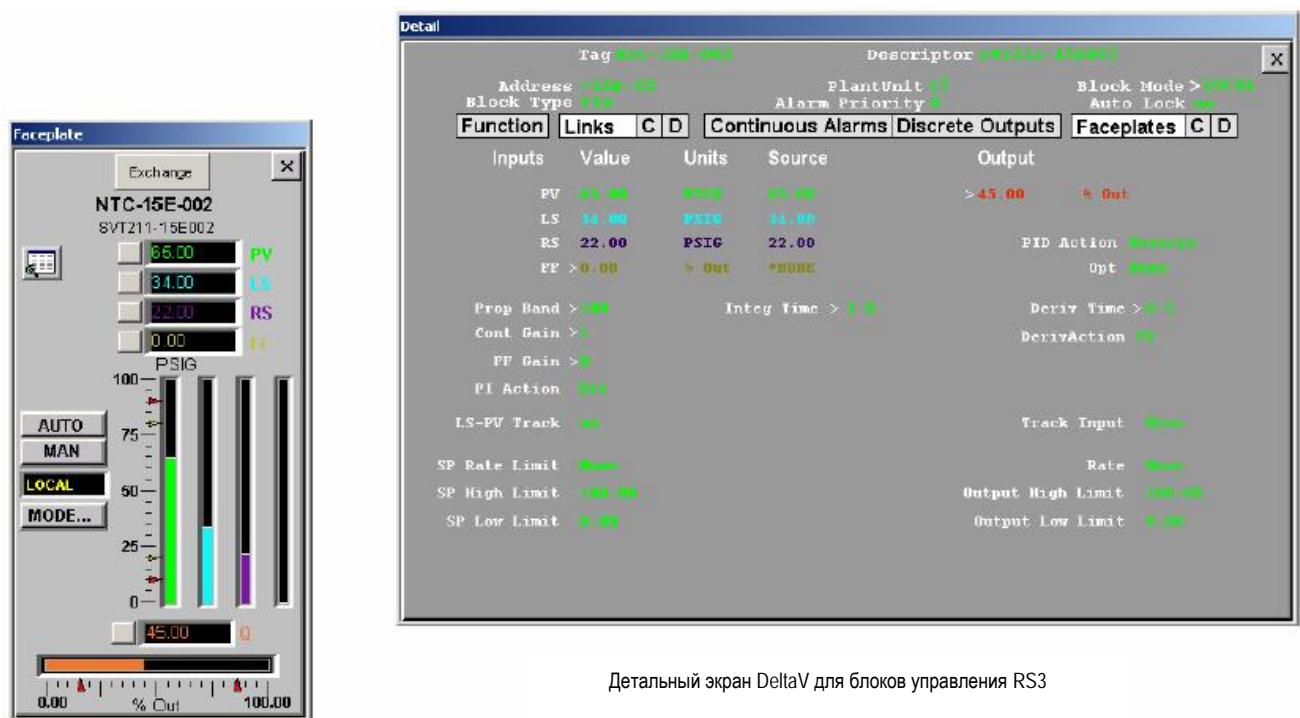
Faceplate

Exchange

NTC-15E-002

SVT211-15E002

66.00 PV

34.00 LS

22.00 RS

0.00 FF

PSIG

100

75

50

25

0

AUTO

MAN

LOCAL

MODE...

45.00 O

0.00 % Out 100.00

Detail

Tag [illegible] Descriptor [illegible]

Address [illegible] PlantUnit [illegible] Block Mode > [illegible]

Block Type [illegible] Alarm Priority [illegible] Auto Lock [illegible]

Function | Links | C | D | Continuous Alarms | Discrete Outputs | Faceplates | C | D

Inputs Value Units Source Output

PV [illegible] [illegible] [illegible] >45.00 % Out

LS 34.00 PSIG 34.00

RS 22.00 PSIG 22.00 PID Action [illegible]

FF >0.00 % Out *NONE Opt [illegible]

Prop Band > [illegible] Integ Time > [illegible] Deriv Time > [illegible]

Cont Gain > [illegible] DerivAction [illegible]

FF Gain > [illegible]

PI Action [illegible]

LS-PV Track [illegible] Track Input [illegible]

SP Rate Limit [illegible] Rate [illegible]

SP High Limit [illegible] Output High Limit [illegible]

SP Low Limit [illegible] Output Low Limit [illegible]

Детальный экран DeltaV для блоков управления RS3